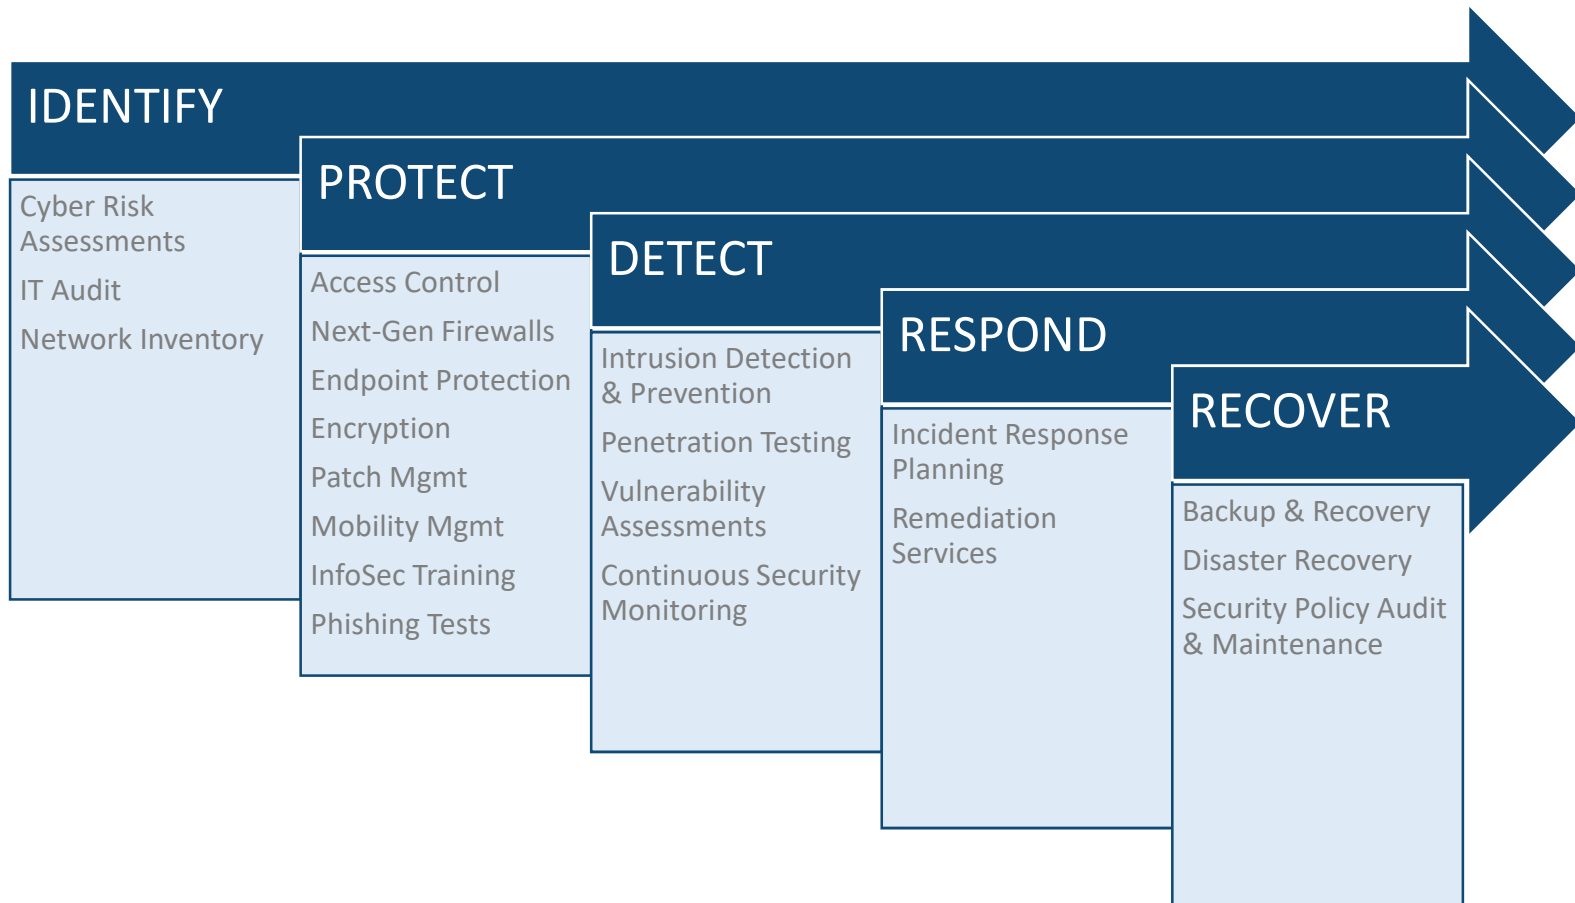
IDENTIFY

Cyber Risk Assessments

IT Audit

Network Inventory

PROTECT

Access Control

Next-Gen Firewalls

Endpoint Protection

Encryption

Patch Mgmt

Mobility Mgmt

InfoSec Training

Phishing Tests

DETECT

Intrusion Detection & Prevention

Penetration Testing

Vulnerability Assessments

Continuous Security Monitoring

RESPOND

Incident Response Planning

Remediation Services

RECOVER

Backup & Recovery

Disaster Recovery

Security Policy Audit & Maintenance